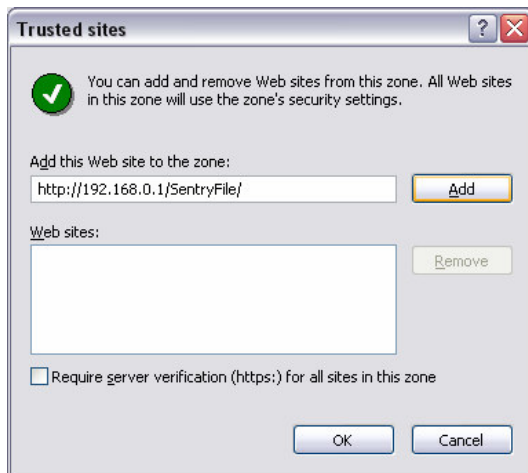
Trusted sites

?

You can add and remove Web sites from this zone. All Web sites in this zone will use the zone's security settings.

Add this Web site to the zone:

http://192.168.0.1/SentryFile/

Add

Web sites:

Remove

Require server verification (https:) for all sites in this zone

OK

Cancel